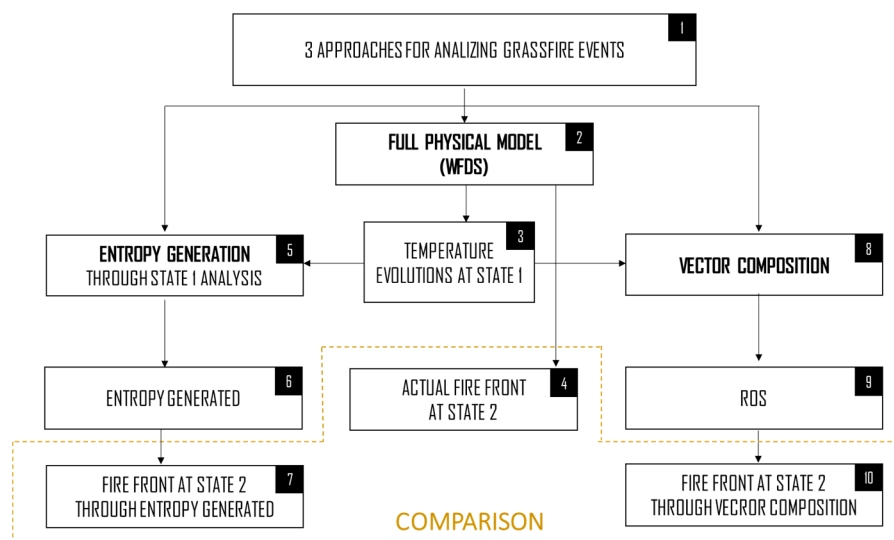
3 APPROACHES FOR ANALIZING GRASSFIRE EVENTS 1

FULL PHYSICAL MODEL (WFDS) 2

ENTROPY GENERATION THROUGH STATE 1 ANALYSIS 5

TEMPERATURE EVOLUTIONS AT STATE 1 3

VECTOR COMPOSITION 8

ENTROPY GENERATED 6

ACTUAL FIRE FRONT AT STATE 2 4

ROS 9

FIRE FRONT AT STATE 2 THROUGH ENTROPY GENERATED 7

COMPARISON

FIRE FRONT AT STATE 2 THROUGH VECROR COMPOSITION 10